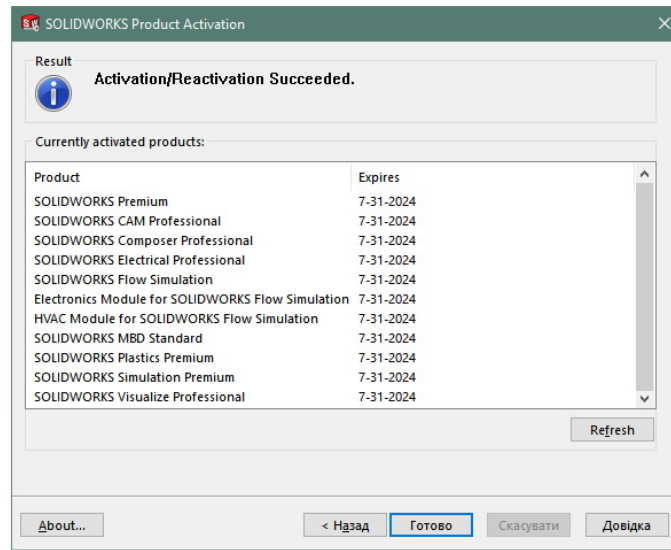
SOLIDWORKS Product Activation

Result

Activation/Reactivation Succeeded.

Currently activated products:

| Product | Expires |
|---|---|
| SOLIDWORKS Premium | 7-31-2024 |
| SOLIDWORKS CAM Professional | 7-31-2024 |
| SOLIDWORKS Composer Professional | 7-31-2024 |
| SOLIDWORKS Electrical Professional | 7-31-2024 |
| SOLIDWORKS Flow Simulation | 7-31-2024 |
| Electronics Module for SOLIDWORKS Flow Simulation | 7-31-2024 |
| HVAC Module for SOLIDWORKS Flow Simulation | 7-31-2024 |
| SOLIDWORKS MBD Standard | 7-31-2024 |
| SOLIDWORKS Plastics Premium | 7-31-2024 |
| SOLIDWORKS Simulation Premium | 7-31-2024 |
| SOLIDWORKS Visualize Professional | 7-31-2024 |

Refresh

About... < Назад Готово Скасувати Довідка